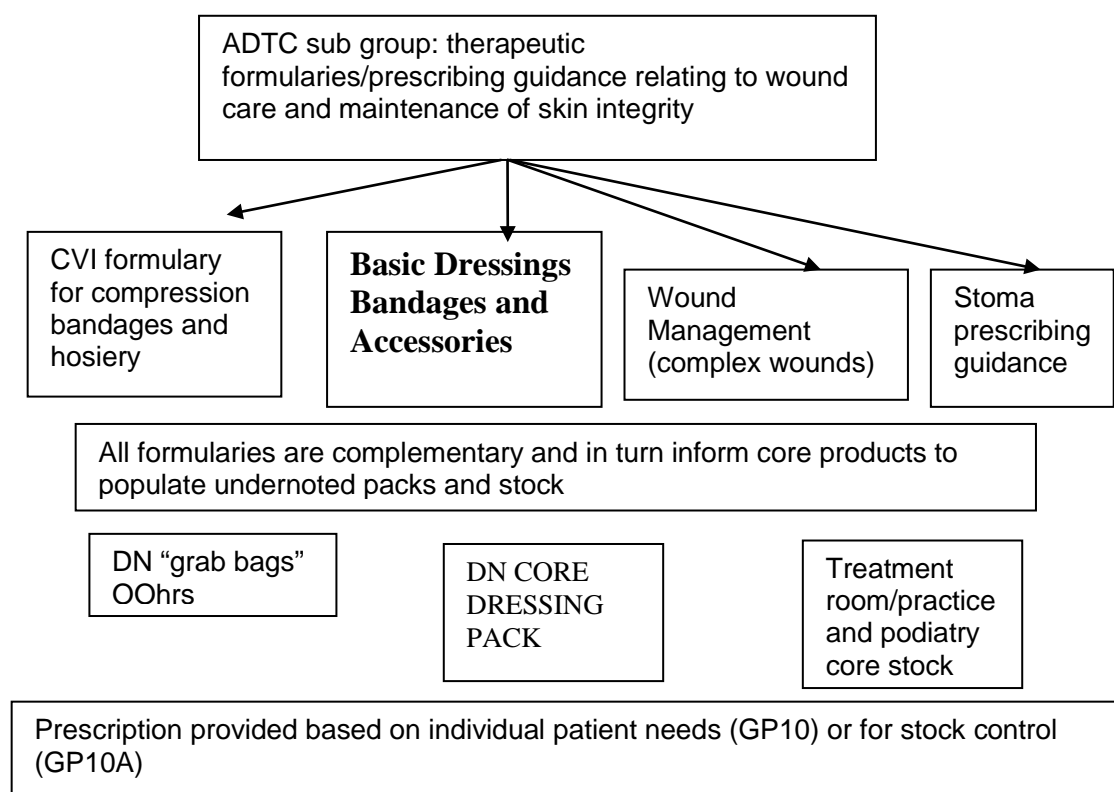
ADTC sub group: therapeutic formularies/prescribing guidance relating to wound care and maintenance of skin integrity

CVI formulary for compression bandages and hosiery

Basic Dressings Bandages and Accessories

Wound Management (complex wounds)

Stoma prescribing guidance

All formularies are complementary and in turn inform core products to populate undernoted packs and stock

DN "grab bags" OOhrs

DN CORE DRESSING PACK

Treatment room/practice and podiatry core stock

Prescription provided based on individual patient needs (GP10) or for stock control (GP10A)